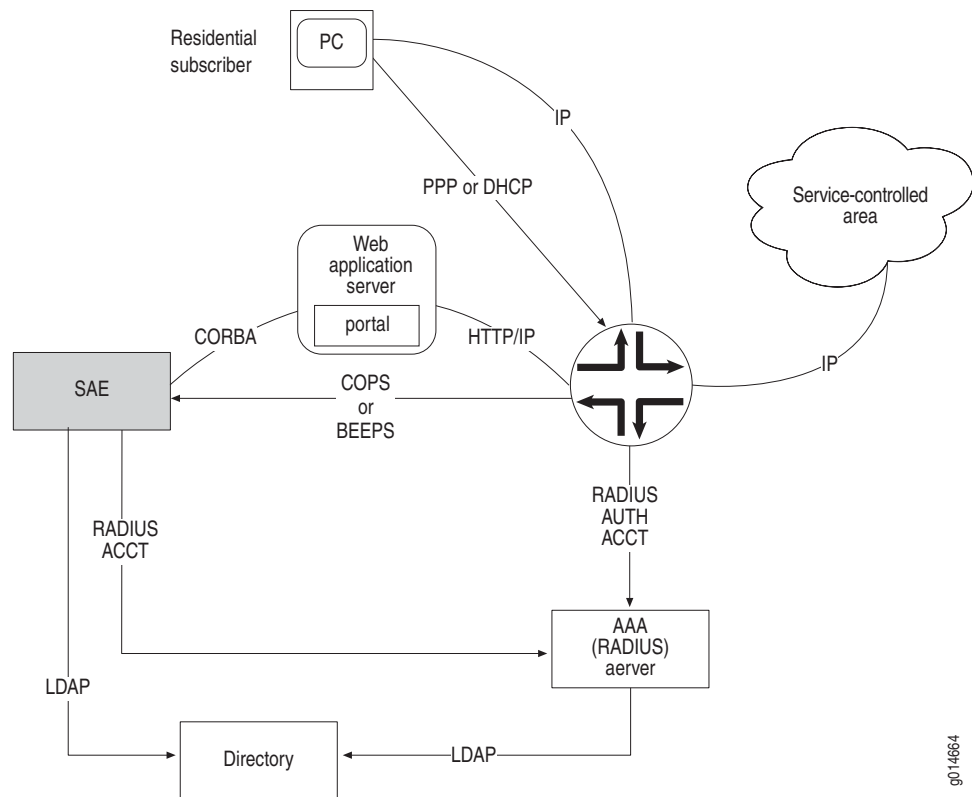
Residential subscriber

PC

IP

PPP or DHCP

Service-controlled area

Web application server

portal

CORBA

HTTP/IP

SAE

COPS
or
BEEPS

IP

RADIUS
AUTH
ACCT

RADIUS
ACCT

AAA
(RADIUS)
aerver

LDAP

Directory

LDAP

g014664